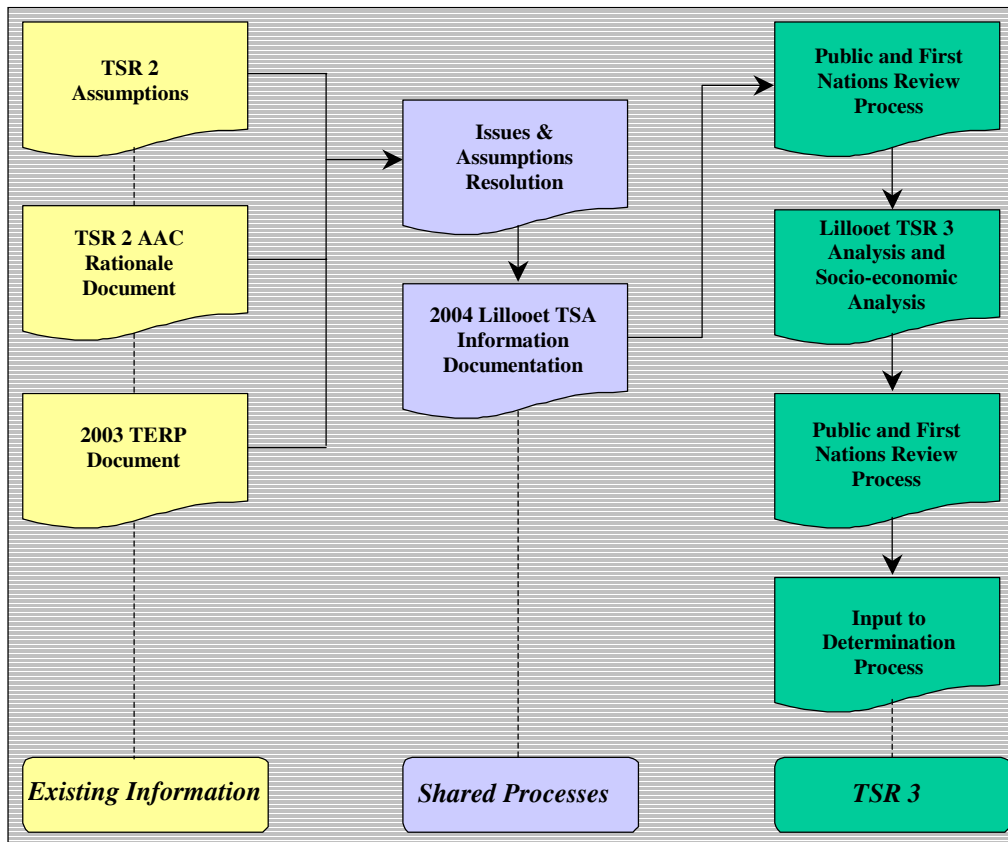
TSR 2 Assumptions

TSR 2 AAC Rationale Document

2003 TERP Document

Issues & Assumptions Resolution

2004 Lillooet TSA Information Documentation

Public and First Nations Review Process

Lillooet TSR 3 Analysis and Socio-economic Analysis

Public and First Nations Review Process

Input to Determination Process

Existing Information

Shared Processes

TSR 3